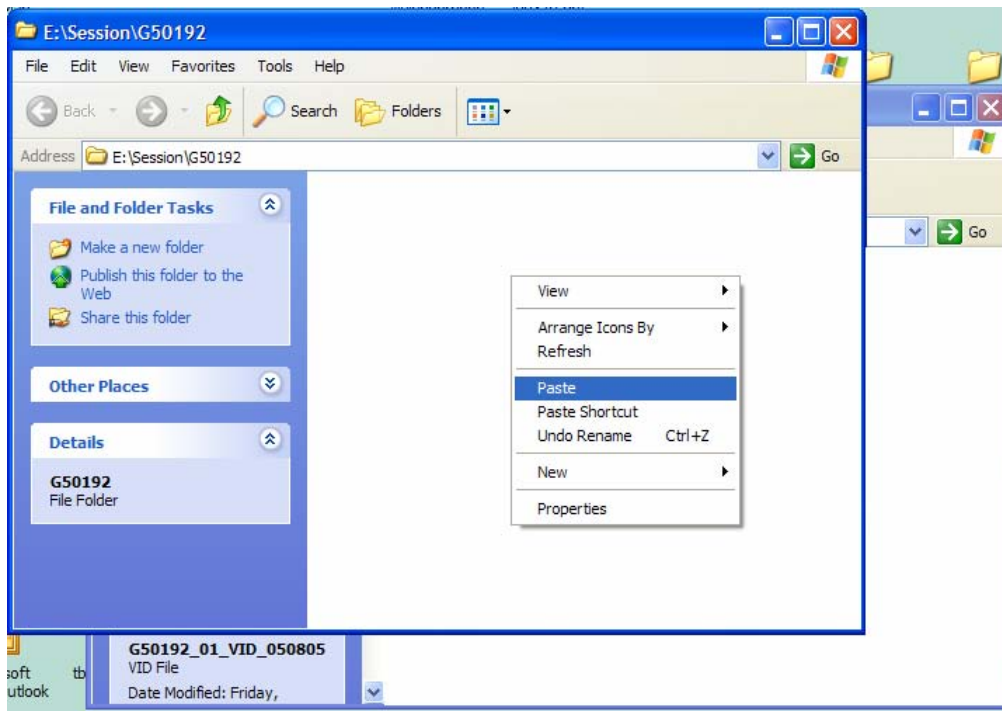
E:\Session\G50192

File Edit View Favorites Tools Help

Back Search Folders

Address E:\Session\G50192 Go

File and Folder Tasks

Make a new folder

Publish this folder to the Web

Share this folder

Other Places

Details

G50192
File Folder

View
Arrange Icons By
Refresh
Paste
Paste Shortcut
Undo Rename Ctrl+Z
New
Properties

Go

G50192_01_VID_050805
VID File
Date Modified: Friday,

soft
utlook
tb